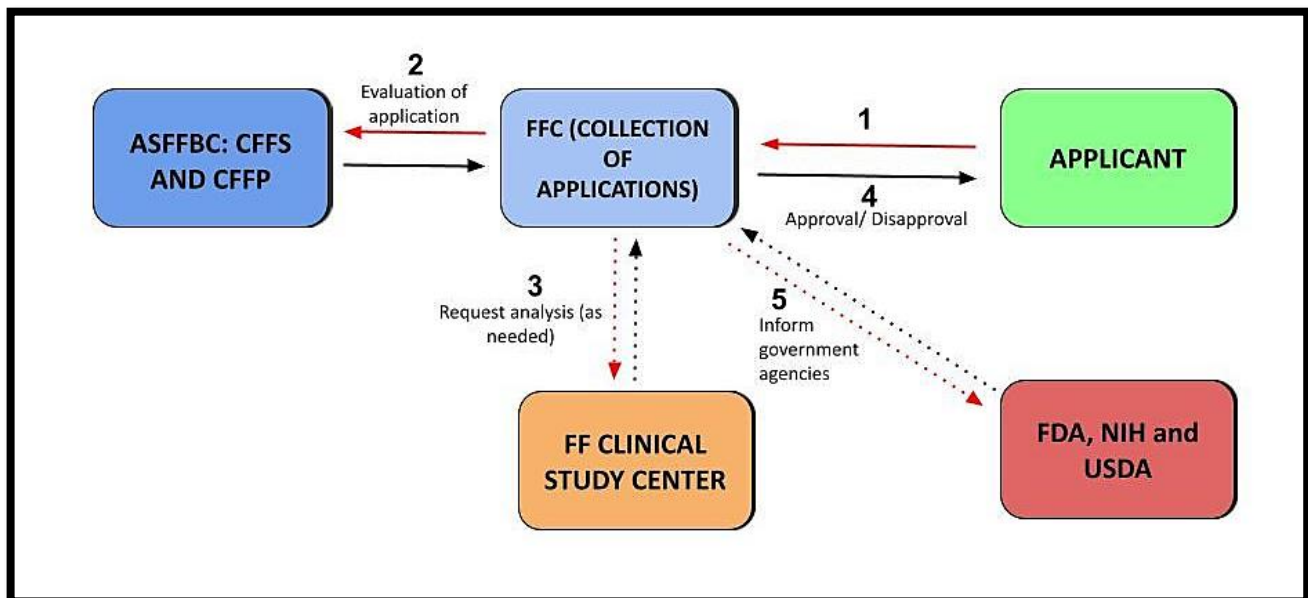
2
Evaluation of application

ASFFBC: CFFS AND CFFP

FFC (COLLECTION OF APPLICATIONS)

1

APPLICANT

4
Approval/ Disapproval

3
Request analysis (as needed)

5
Inform government agencies

FF CLINICAL STUDY CENTER

FDA, NIH and USDA